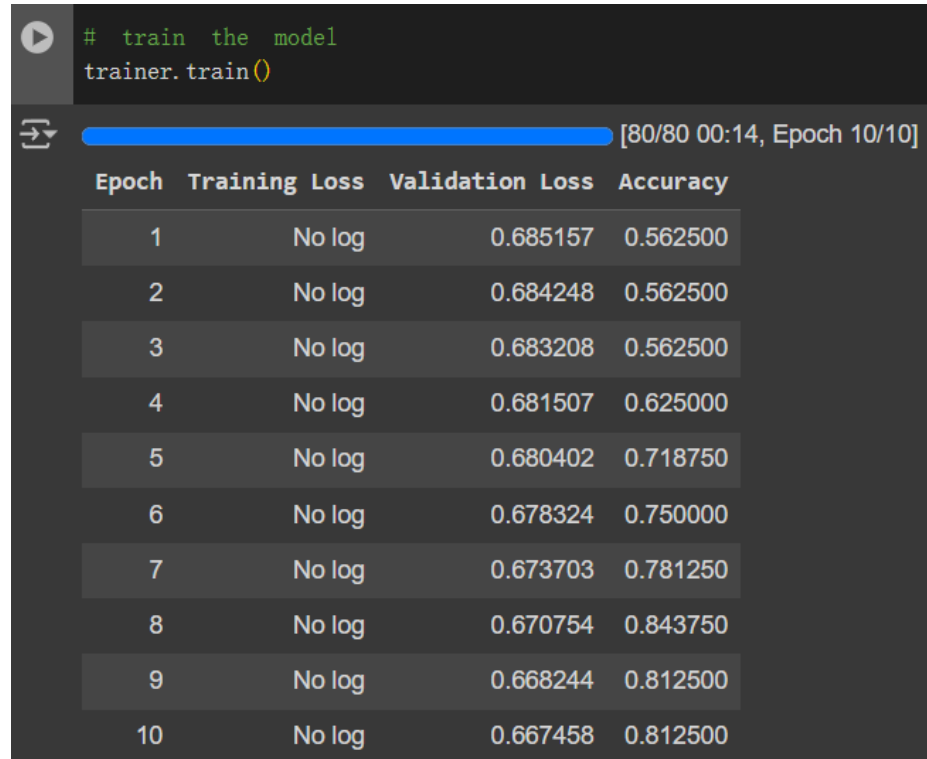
# train the model
trainer.train()

[80/80 00:14, Epoch 10/10]

| Epoch | Training Loss | Validation Loss | Accuracy |
|---|---|---|---|
| 1 | No log | 0.685157 | 0.562500 |
| 2 | No log | 0.684248 | 0.562500 |
| 3 | No log | 0.683208 | 0.562500 |
| 4 | No log | 0.681507 | 0.625000 |
| 5 | No log | 0.680402 | 0.718750 |
| 6 | No log | 0.678324 | 0.750000 |
| 7 | No log | 0.673703 | 0.781250 |
| 8 | No log | 0.670754 | 0.843750 |
| 9 | No log | 0.668244 | 0.812500 |
| 10 | No log | 0.667458 | 0.812500 |